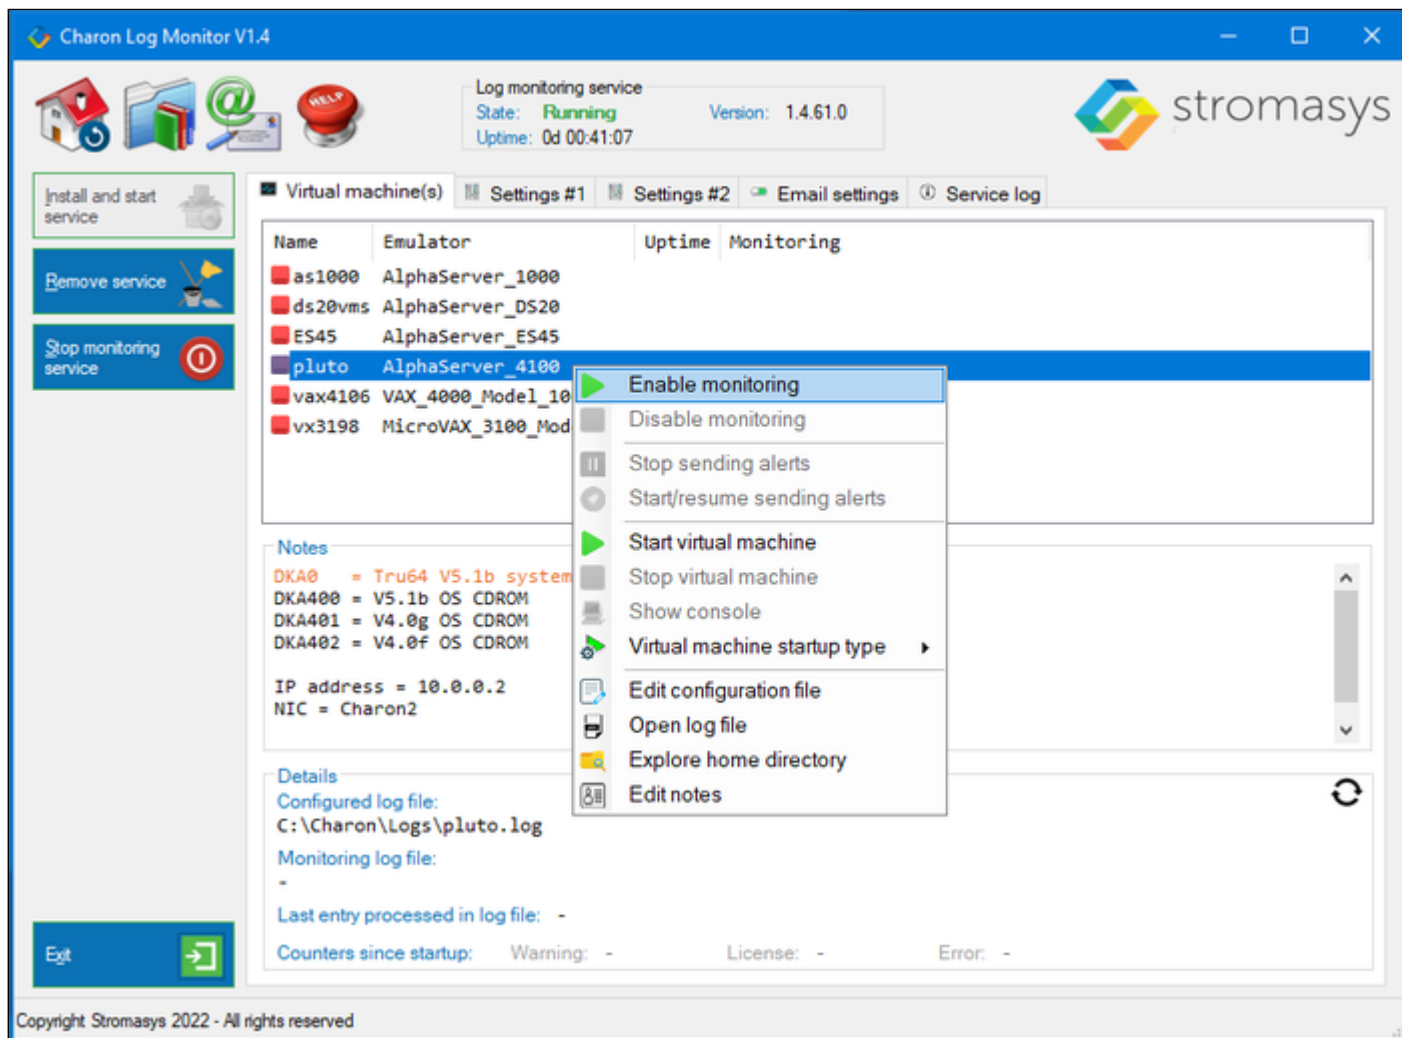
Charon Log Monitor V1.4

HELP

Log monitoring service
State: Running
Uptime: 0d 00:41:07
Version: 1.4.61.0

stromasys

Install and start service

Remove service

Stop monitoring service

Exit

Virtual machine(s) | Settings #1 | Settings #2 | Email settings | Service log

| Name | Emulator | Uptime | Monitoring |
|---|---|---|---|
| as1000 | AlphaServer_1000 | | |
| ds20vms | AlphaServer_DS20 | | |
| ES45 | AlphaServer_ES45 | | |
| pluto | AlphaServer_4100 | | |
| vax4106 | VAX_4000_Model_10 | | |
| vx3198 | MicroVAX_3100_Mod | | |

Enable monitoring
Disable monitoring
Stop sending alerts
Start/resume sending alerts
Start virtual machine
Stop virtual machine
Show console
Virtual machine startup type
Edit configuration file
Open log file
Explore home directory
Edit notes

Notes
DKA0 = Tru64 V5.1b system
DKA400 = V5.1b OS CDROM
DKA401 = V4.0g OS CDROM
DKA402 = V4.0f OS CDROM

IP address = 10.0.0.2
NIC = Charon2

Details
Configured log file:
C:\Charon\Logs\pluto.log
Monitoring log file:
-
Last entry processed in log file: -
Counters since startup: Warning: - License: - Error: -

Copyright Stromasys 2022 - All rights reserved